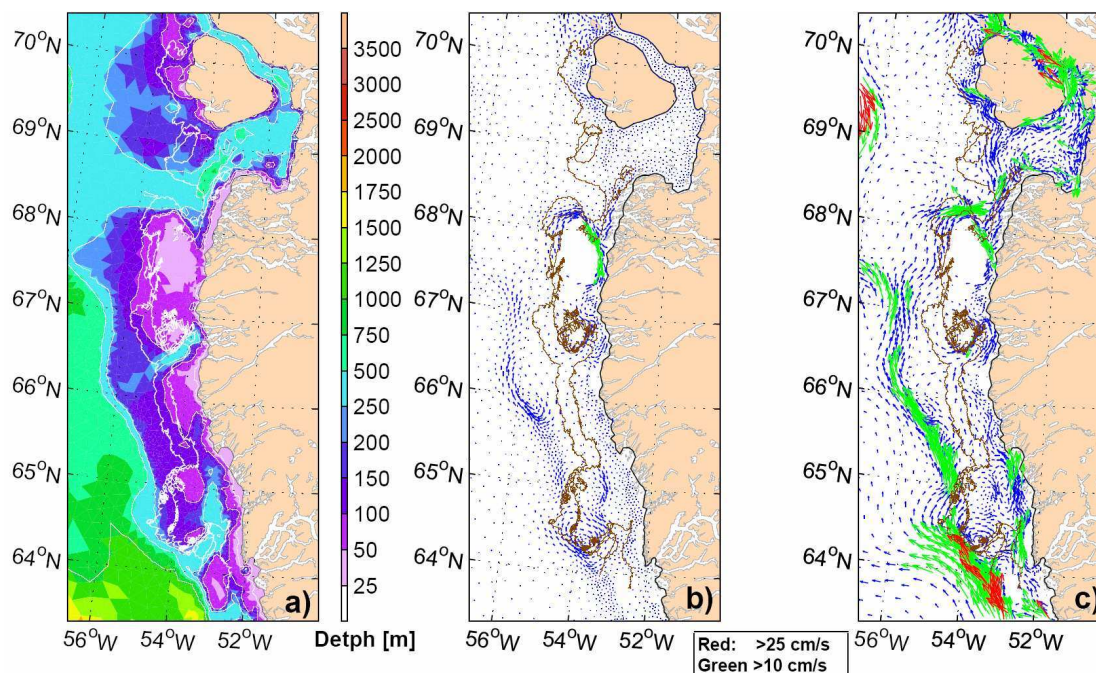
$70^oN$
$69^oN$
$68^oN$
$67^oN$
$66^oN$
$65^oN$
$64^oN$
a)
$56^oW$ $54^oW$ $52^oW$

3500
3000
2500
2000
1750
1500
1250
1000
750
500
250
200
150
100
50
25
Detph [m]

$70^oN$
$69^oN$
$68^oN$
$67^oN$
$66^oN$
$65^oN$
$64^oN$
b)
$56^oW$ $54^oW$ $52^oW$

Red: >25 cm/s
Green >10 cm/s

$70^oN$
$69^oN$
$68^oN$
$67^oN$
$66^oN$
$65^oN$
$64^oN$
c)
$56^oW$ $54^oW$ $52^oW$